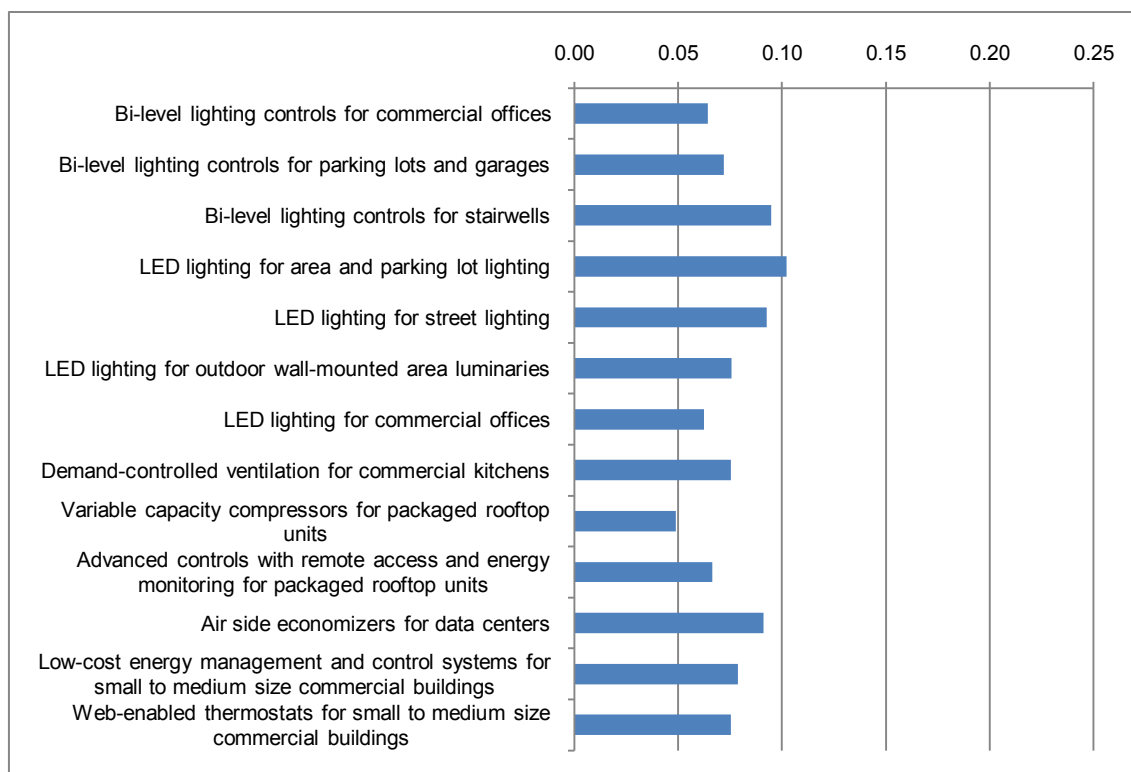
0.00 0.05 0.10 0.15 0.20 0.25

Bi-level lighting controls for commercial offices

Bi-level lighting controls for parking lots and garages

Bi-level lighting controls for stairwells

LED lighting for area and parking lot lighting

LED lighting for street lighting

LED lighting for outdoor wall-mounted area luminaries

LED lighting for commercial offices

Demand-controlled ventilation for commercial kitchens

Variable capacity compressors for packaged rooftop units

Advanced controls with remote access and energy monitoring for packaged rooftop units

Air side economizers for data centers

Low-cost energy management and control systems for small to medium size commercial buildings

Web-enabled thermostats for small to medium size commercial buildings